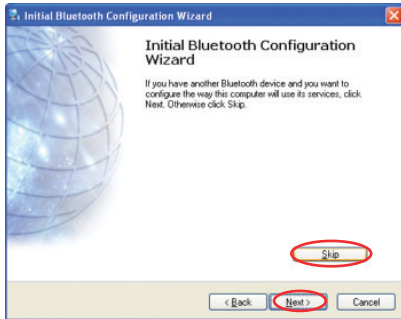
Initial Bluetooth Configuration Wizard

Initial Bluetooth Configuration Wizard

If you have another Bluetooth device and you want to configure the way this computer will use its services, click Next. Otherwise click Skip.

Skip

< Back

Next >

Cancel